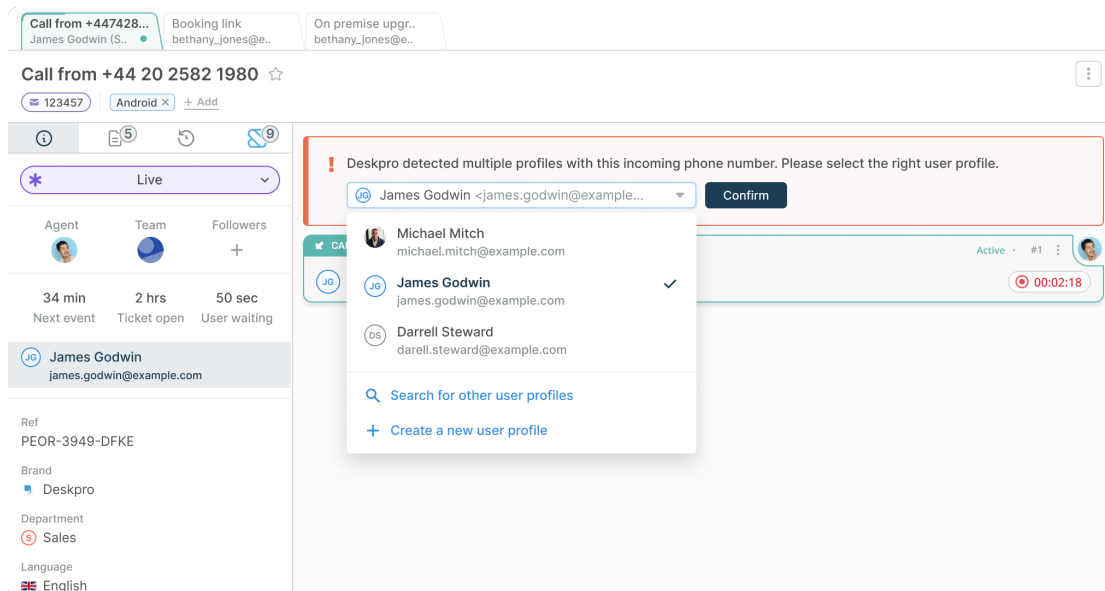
Call from +447428...
James Godwin (S..

Booking link
bethany_jones@e..

On premise upgr..
bethany_jones@e..

Call from +44 20 2582 1980 ☆

123457 Android × + Add

5 9

Live

Agent Team Followers
+

34 min Next event
2 hrs Ticket open
50 sec User waiting

JG James Godwin
james.godwin@example.com

Ref
PEOR-3949-DFKE

Brand
Deskpro

Department
S Sales

Language
English

! Deskpro detected multiple profiles with this incoming phone number. Please select the right user profile.

JG James Godwin <james.godwin@example...

Confirm

CA

Active · #1

JG

00:02:18

Michael Mitch
michael.mitch@example.com

JG James Godwin
james.godwin@example.com

DS Darrell Steward
darell.steward@example.com

Search for other user profiles

+ Create a new user profile